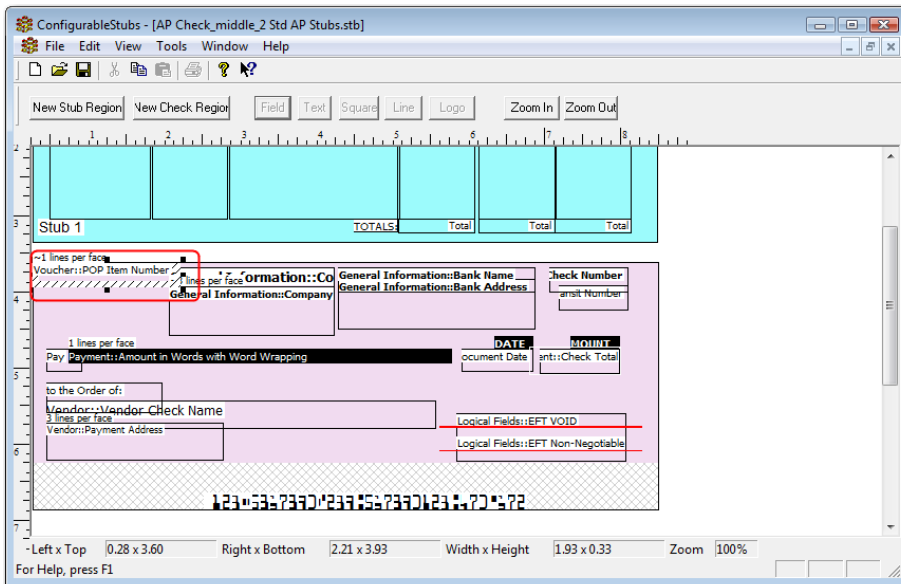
ConfigurableStubs - [AP Check_middle_2 Std AP Stubs.stb]

File Edit View Tools Window Help

New Stub Region New Check Region Field Text Square Line Logo Zoom In Zoom Out

1 2 3 4 5 6 7 8

Stub 1 TOTALS: Total Total Total

~1 lines per face
Voucher::POP Item Number
1 lines per face
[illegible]formation::Co
General Information::Company
General Information::Bank Name
General Information::Bank Address
Check Number
ansit Number

1 lines per face
Pay Payment::Amount in Words with Word Wrapping
DATE
ocument Date
MOUNT
ent::Check Total

to the Order of:
Vendor::Vendor Check Name
3 lines per face
Vendor::Payment Address
Logical Fields::EFT VOID
Logical Fields::EFT Non-Negotiable

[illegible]

Left x Top 0.28 x 3.60 Right x Bottom 2.21 x 3.93 Width x Height 1.93 x 0.33 Zoom 100%

For Help, press F1